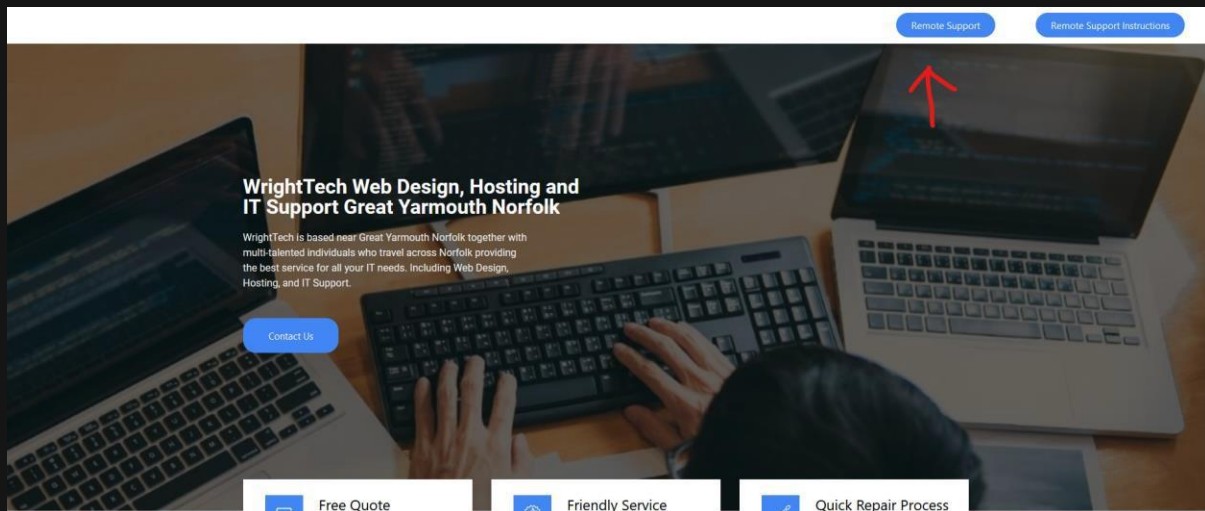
Remote Support

Remote Support Instructions

WrightTech Web Design, Hosting and IT Support Great Yarmouth Norfolk

WrightTech is based near Great Yarmouth Norfolk together with multi-talented individuals who travel across Norfolk providing the best service for all your IT needs. Including Web Design, Hosting, and IT Support.

Contact Us

Free Quote

Friendly Service

Quick Repair Process